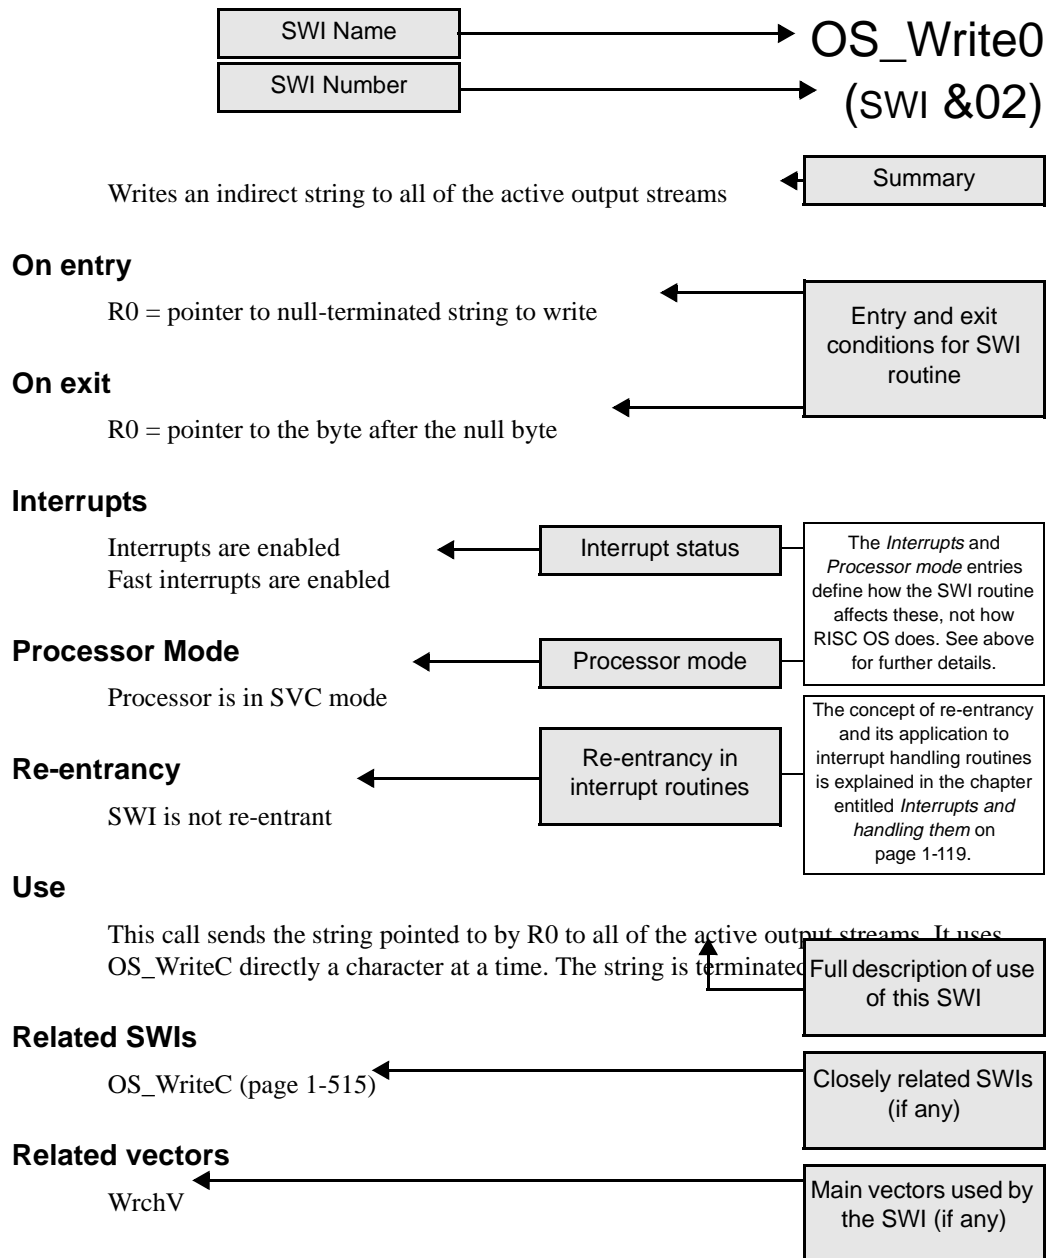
SWI Name

SWI Number

OS_Write0
(SWI &02)

Summary

Writes an indirect string to all of the active output streams

On entry

R0 = pointer to null-terminated string to write

Entry and exit conditions for SWI routine

On exit

R0 = pointer to the byte after the null byte

Interrupts

Interrupts are enabled
Fast interrupts are enabled

Interrupt status

The *Interrupts* and *Processor mode* entries define how the SWI routine affects these, not how RISC OS does. See above for further details.

Processor Mode

Processor mode

Processor is in SVC mode

The concept of re-entrancy and its application to interrupt handling routines is explained in the chapter entitled *Interrupts and handling them* on page 1-119.

Re-entrancy

Re-entrancy in interrupt routines

SWI is not re-entrant

Use

This call sends the string pointed to by R0 to all of the active output streams. It uses OS_WriteC directly a character at a time. The string is terminated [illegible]

Full description of use of this SWI

Related SWIs

OS_WriteC (page 1-515)

Closely related SWIs (if any)

Related vectors

WrchV

Main vectors used by the SWI (if any)